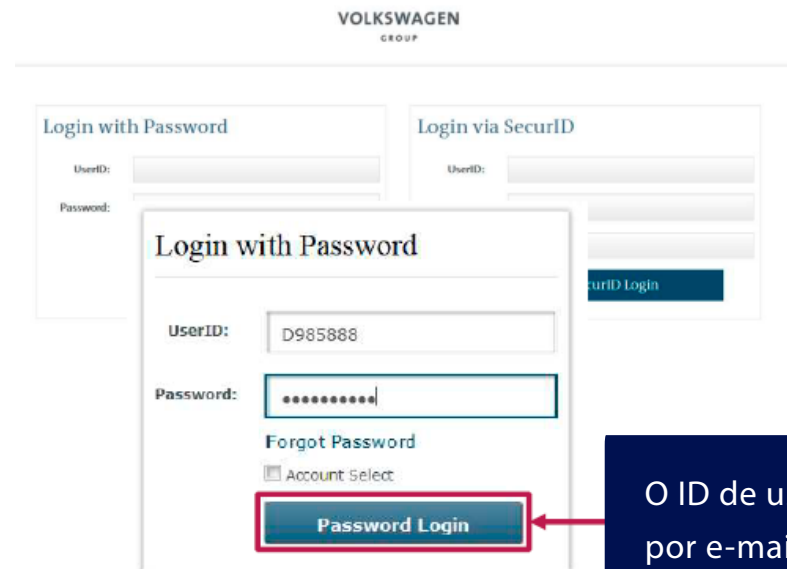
VOLKSWAGEN
GROUP

Login with Password

UserID:

Password:

Login via SecurID

UserID:

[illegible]curID Login

Login with Password

UserID: D985888

Password: ••••••••••

Forgot Password

Account Select

Password Login

O ID de u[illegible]
por e-ma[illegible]